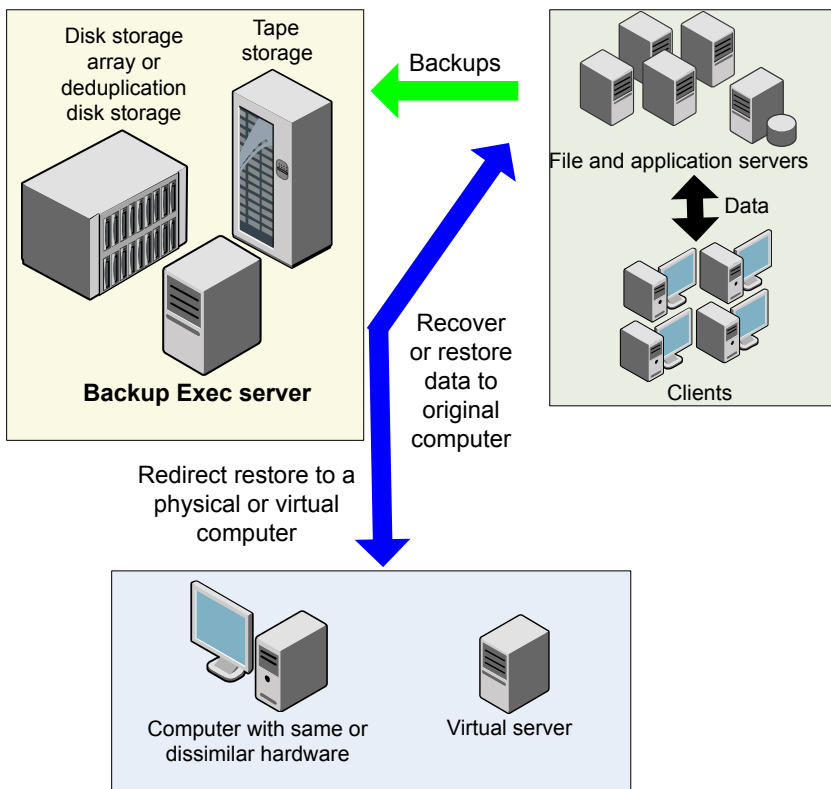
Disk storage array or deduplication disk storage

Tape storage

Backup Exec server

Backups

File and application servers

Data

Clients

Recover or restore data to original computer

Redirect restore to a physical or virtual computer

Computer with same or dissimilar hardware

Virtual server